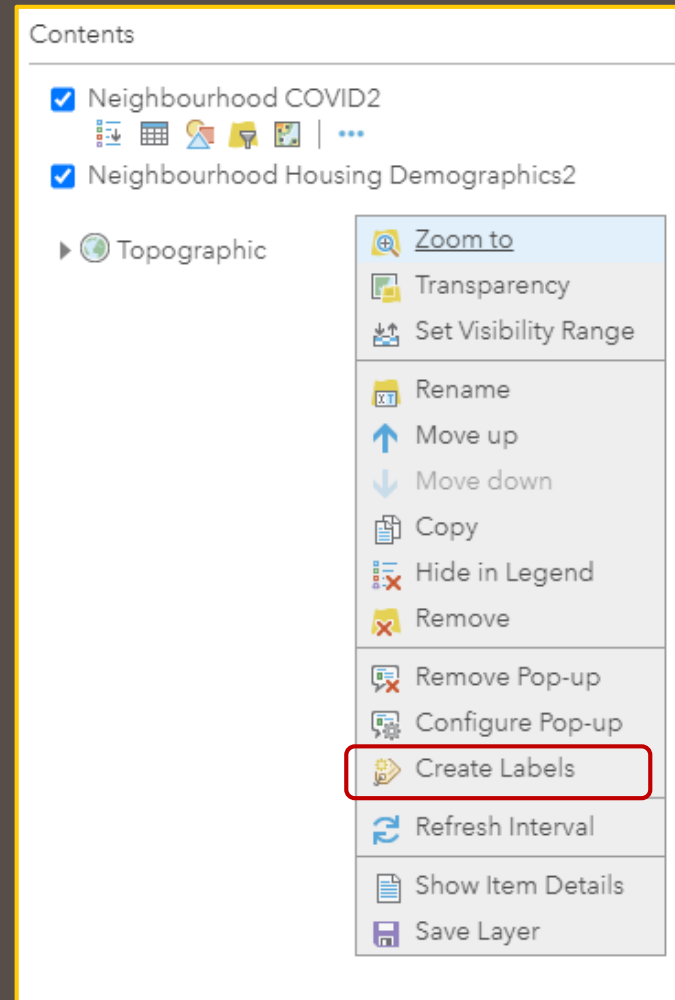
Contents

Neighbourhood COVID2

•••

Neighbourhood Housing Demographics2

Topographic

Zoom to
Transparency
Set Visibility Range

Rename
Move up
Move down
Copy
Hide in Legend
Remove

Remove Pop-up
Configure Pop-up
Create Labels

Refresh Interval

Show Item Details
Save Layer